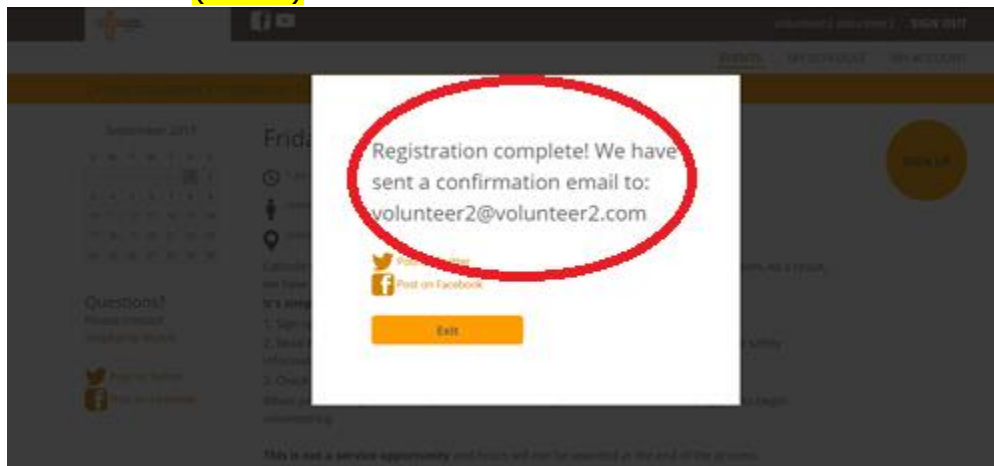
volunteer2 volunteer2 SIGN OUT

EVENTS MY SCHEDULE MY ACCOUNT

September 2017

Frida

Questions?

Post on Twitter

Post on Facebook

SIGN UP

Registration complete! We have sent a confirmation email to: volunteer2@volunteer2.com

Post on Twitter

Post on Facebook

Exit

This is not a service opportunity